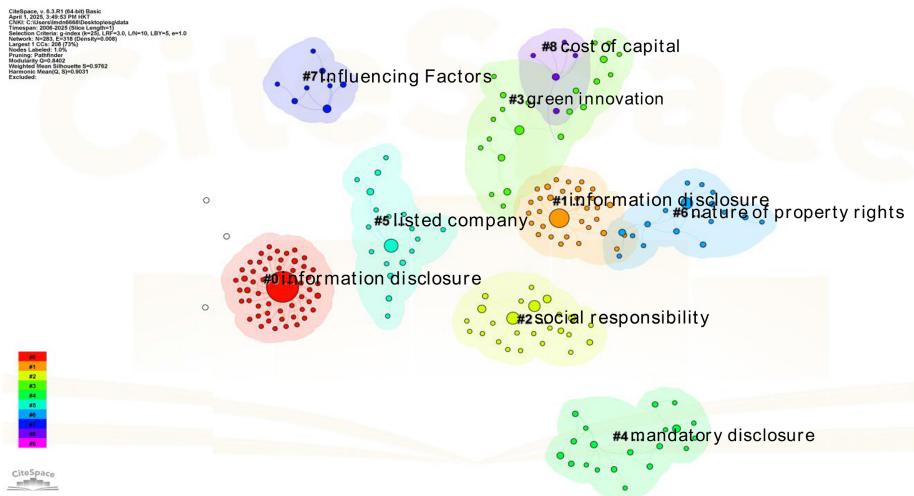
CiteSpace, v. 6.3.R1 (64-bit) Basic
April 1, 2025, 3:49:53 PM HKT
CNKI: C:\Users\lmdn6668\Desktop\esg\data
Timespan: 2006-2025 (Slice Length=1)
Selection Criteria: g-index (k=25), LRF=3.0, L/N=10, LBY=5, e=1.0
Network: N=283, E=318 (Density=0.008)
Largest 1 CCs: 208 (73%)
Nodes Labeled: 1.0%
Pruning: Pathfinder
Modularity Q=0.8402
Weighted Mean Silhouette S=0.9762
Harmonic Mean(Q, S)=0.9031
Excluded:

#8 cost of capital

#7 Influencing Factors

#3 green innovation

#1 information disclosure

#6 nature of property rights

#5 listed company

#0 information disclosure

#2 social responsibility

#4 mandatory disclosure

#0
#1
#2
#3
#4
#5
#6
#7
#8
#9

CiteSpace